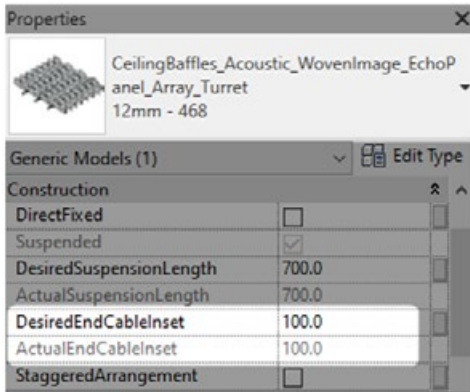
Properties

CeilingBaffles_Acoustic_WovenImage_EchoPanel_Array_Turret
12mm - 468

Generic Models (1)
Edit Type

Construction

| DirectFixed | ☐ |
|---|---|
| Suspended | ☑ |
| DesiredSuspensionLength | 700.0 |
| ActualSuspensionLength | 700.0 |
| DesiredEndCableInset | 100.0 |
| ActualEndCableInset | 100.0 |
| StaggeredArrangement | ☐ |